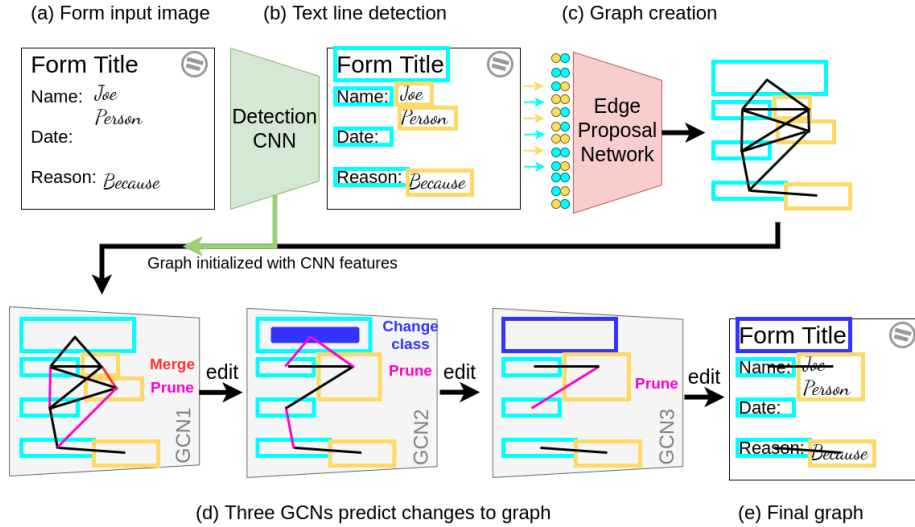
(a) Form input image

(b) Text line detection

(c) Graph creation

Form Title

Name: Joe Person

Date:

Reason: Because

Detection CNN

Form Title

Name: Joe Person

Date:

Reason: Because

Edge Proposal Network

Graph initialized with CNN features

Merge

Prune

edit

GCN1

Change class

Prune

edit

GCN2

Prune

edit

GCN3

Form Title

Name: Joe Person

Date:

Reason: Because

(d) Three GCNs predict changes to graph

(e) Final graph